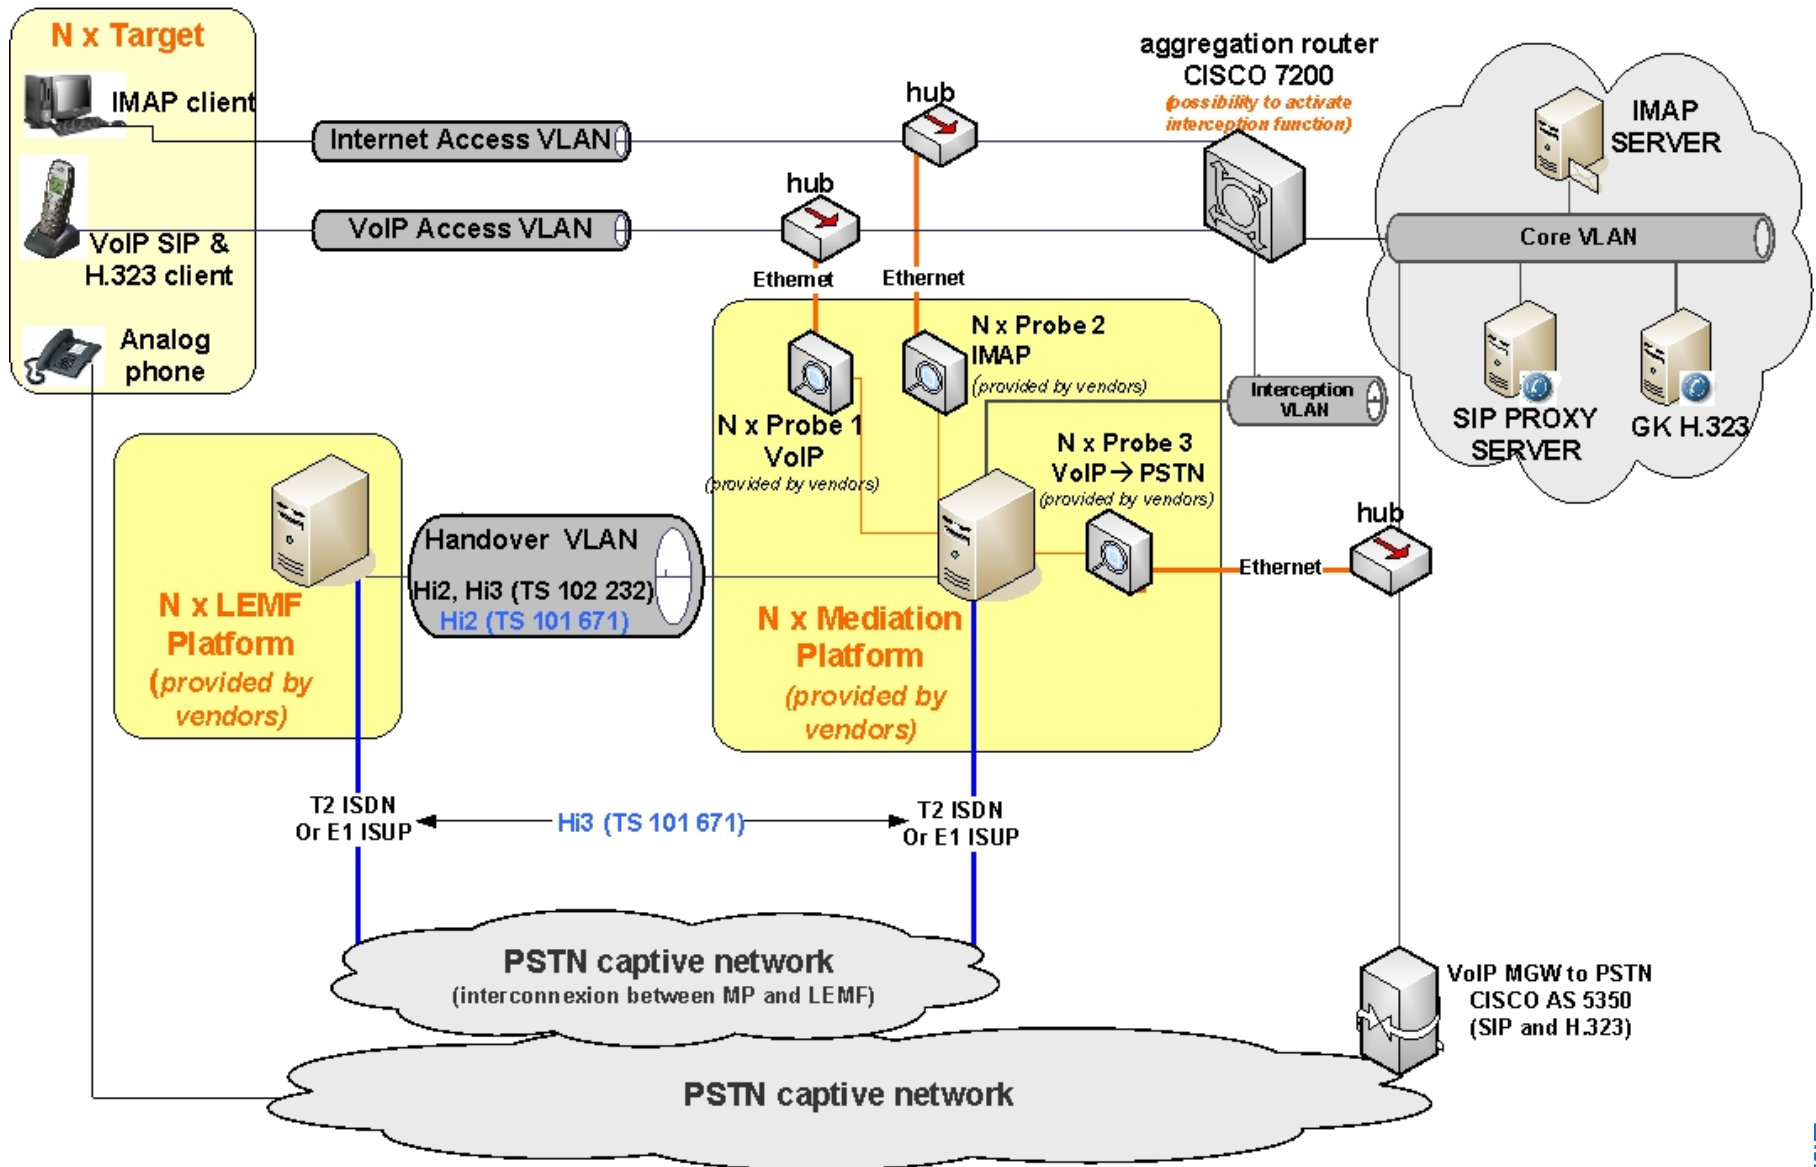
N x Target

IMAP client

VoIP SIP & H.323 client

Analog phone

Internet Access VLAN

VoIP Access VLAN

hub

hub

Ethernet

Ethernet

aggregation router CISCO 7200

(possibility to activate interception function)

IMAP SERVER

Core VLAN

SIP PROXY SERVER

GK H.323

N x Probe 2 IMAP (provided by vendors)

N x Probe 1 VoIP (provided by vendors)

Interception VLAN

N x Probe 3 VoIP → PSTN (provided by vendors)

hub

Ethernet

Handover VLAN

Hi2, Hi3 (TS 102 232)

Hi2 (TS 101 671)

N x LEMF Platform (provided by vendors)

N x Mediation Platform (provided by vendors)

T2 ISDN Or E1 ISUP

Hi3 (TS 101 671)

T2 ISDN Or E1 ISUP

PSTN captive network

(interconnexion between MP and LEMF)

VoIP MGW to PSTN CISCO AS 5350 (SIP and H.323)

PSTN captive network